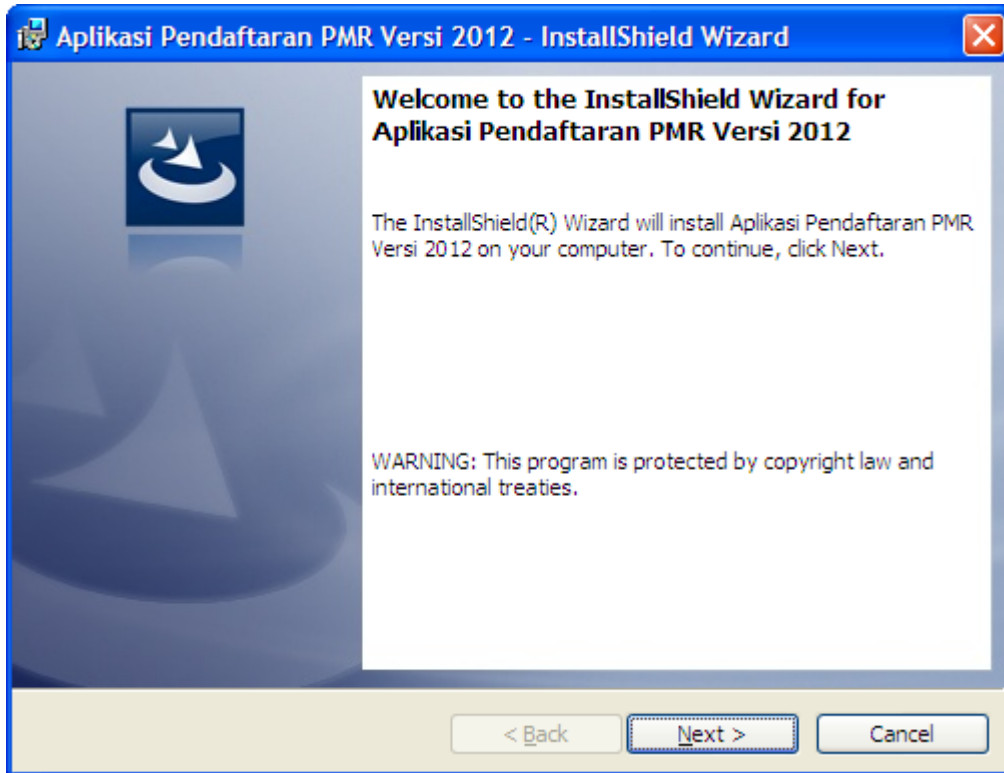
Aplikasi Pendaftaran PMR Versi 2012 - InstallShield Wizard

Welcome to the InstallShield Wizard for Aplikasi Pendaftaran PMR Versi 2012

The InstallShield(R) Wizard will install Aplikasi Pendaftaran PMR Versi 2012 on your computer. To continue, click Next.

WARNING: This program is protected by copyright law and international treaties.

< Back

Next >

Cancel